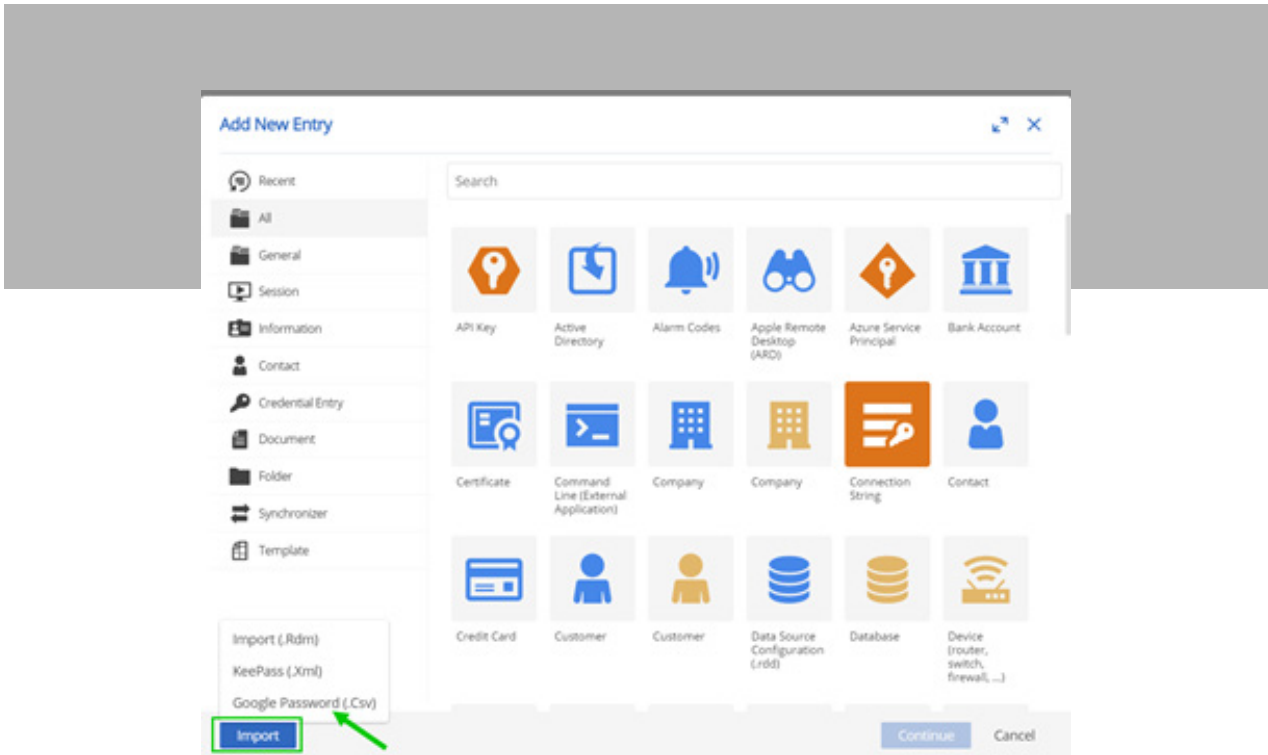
Add New Entry

Recent
All
General
Session
Information
Contact
Credential Entry
Document
Folder
Synchronizer
Template

Search

API Key
Active Directory
Alarm Codes
Apple Remote Desktop (ARD)
Azure Service Principal
Bank Account

Certificate
Command Line (External Application)
Company
Company
Connection String
Contact

Credit Card
Customer
Customer
Data Source Configuration (.rdd)
Database
Device (router, switch, firewall, ...)

Import (.Rdm)
KeePass (.Xml)
Google Password (.Csv)

Import

Continue
Cancel